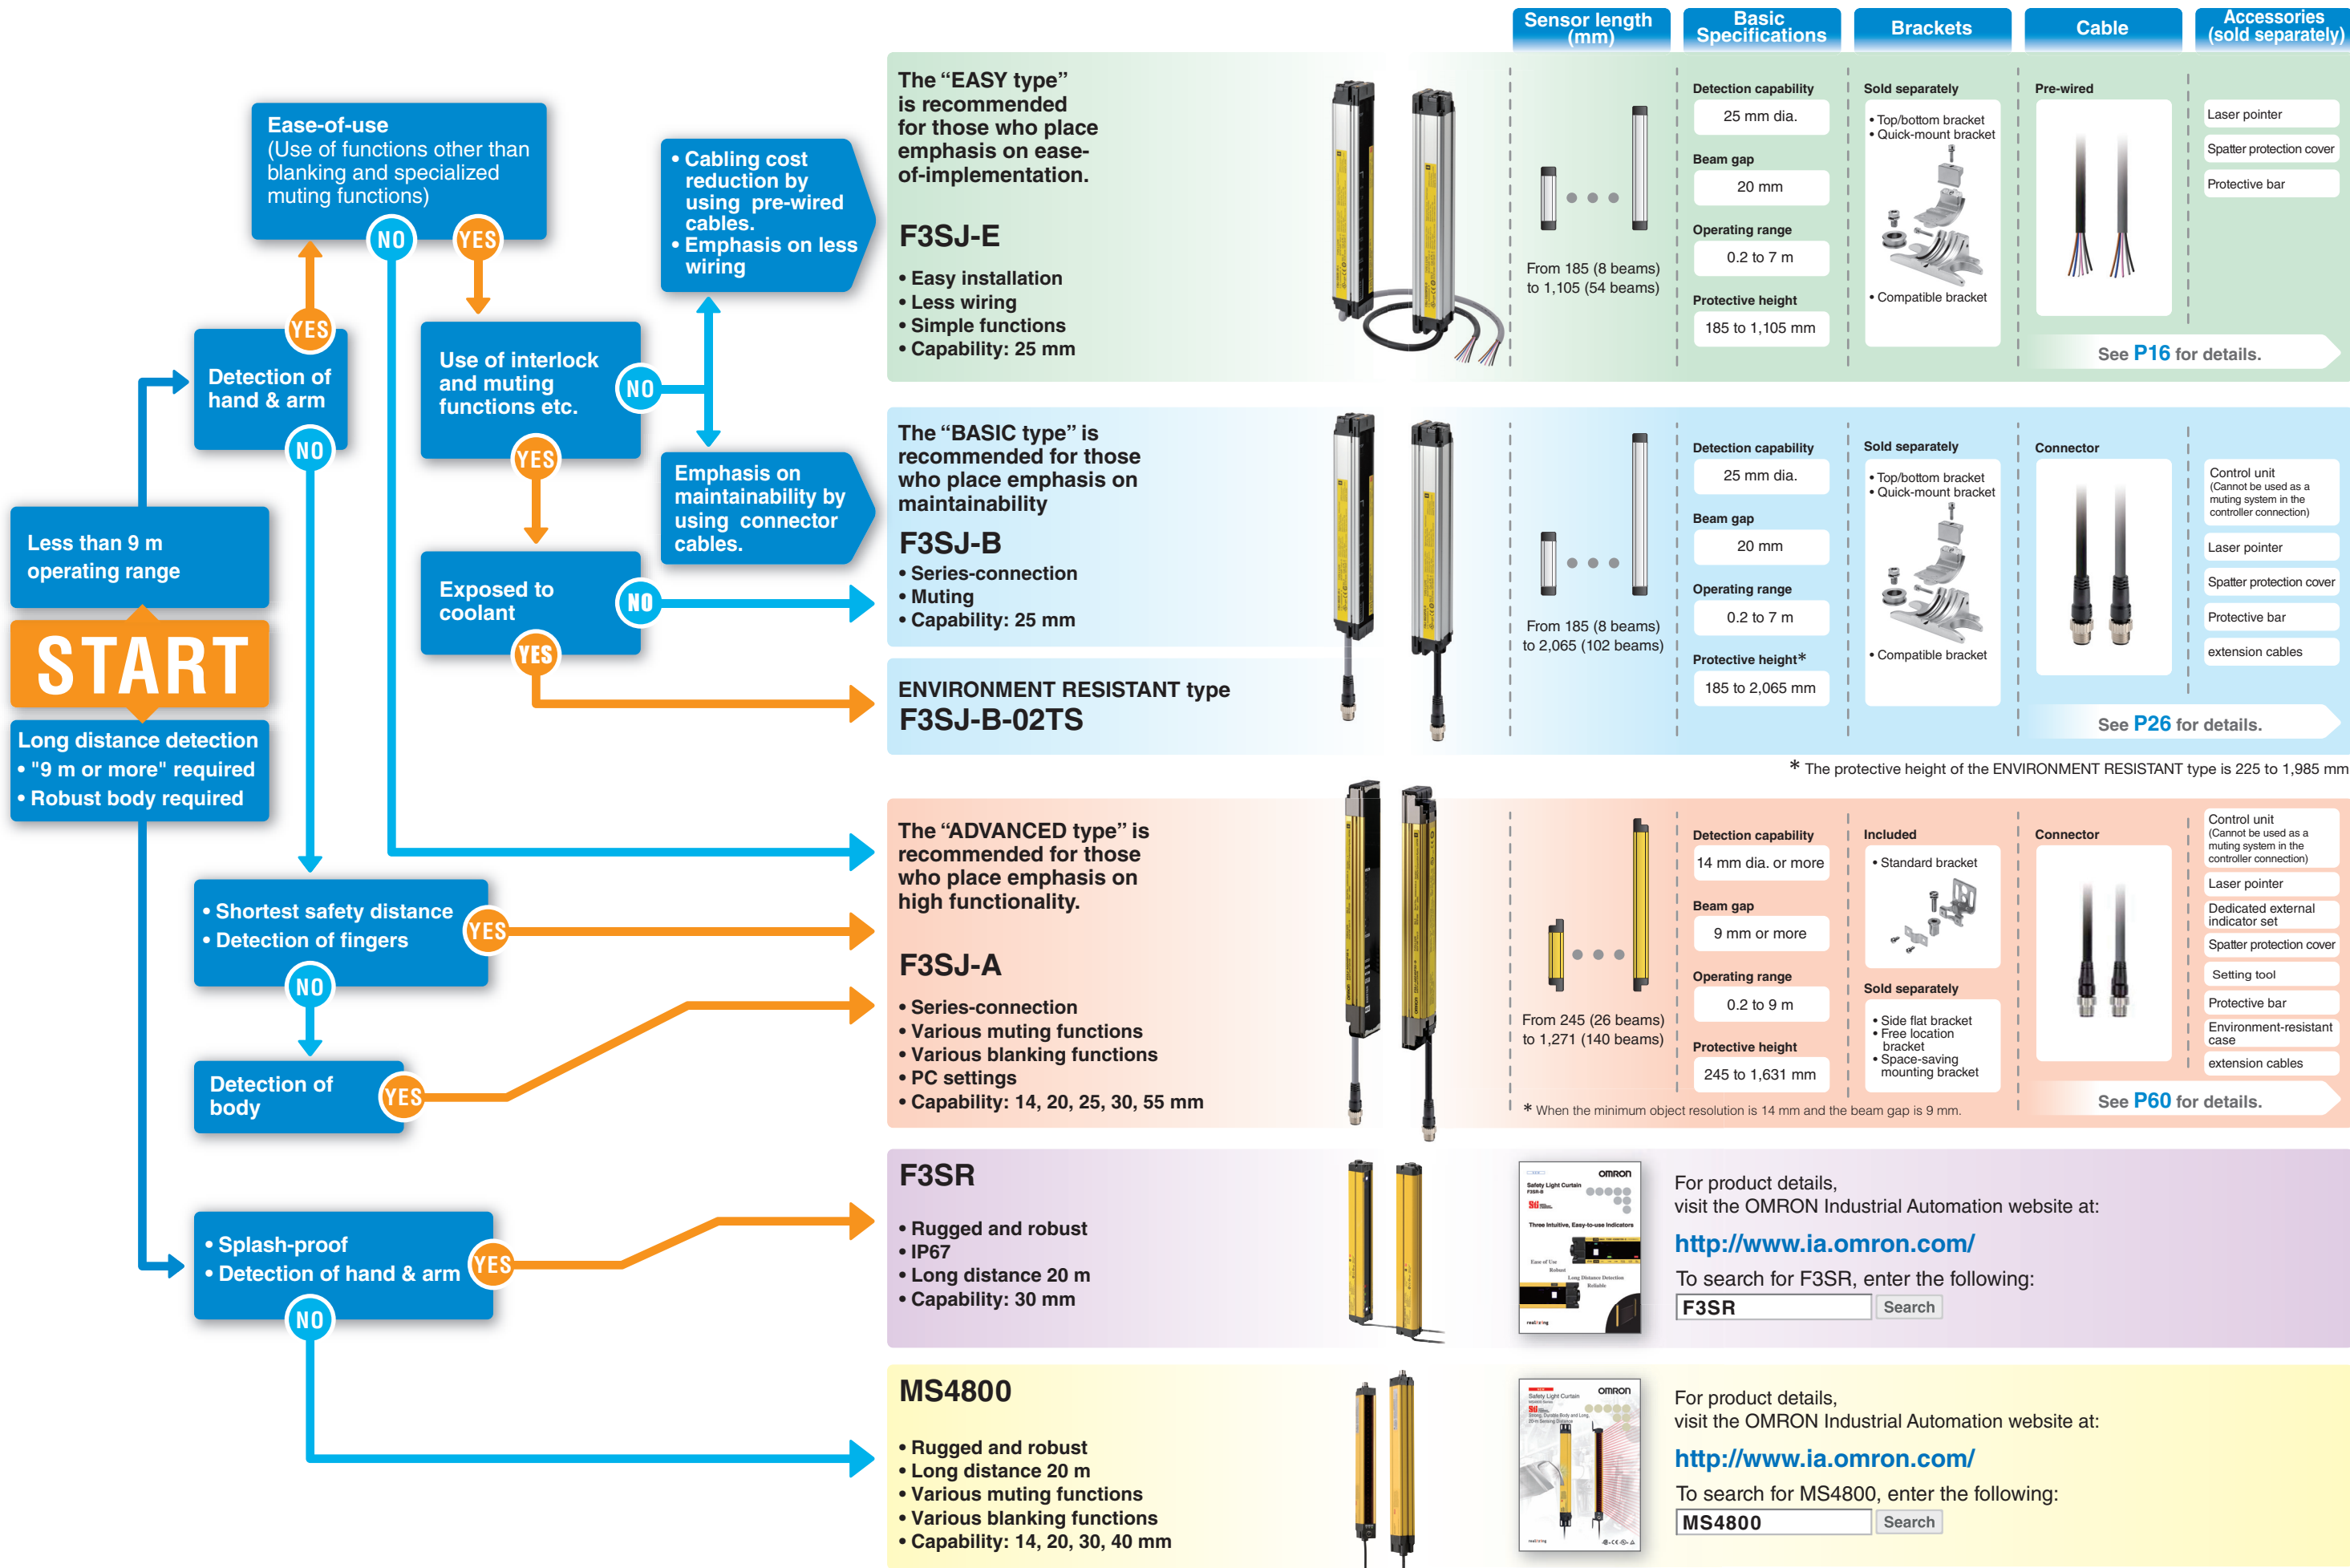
Sensor length (mm)
Basic Specifications
Brackets
Cable
Accessories (sold separately)

Ease-of-use
(Use of functions other than blanking and specialized muting functions)
NO
YES

• Cabling cost reduction by using pre-wired cables.
• Emphasis on less wiring

YES
Detection of hand & arm
NO

Use of interlock and muting functions etc.
NO
YES

Emphasis on maintainability by using connector cables.

Exposed to coolant
NO
YES

Less than 9 m operating range

START

Long distance detection
• "9 m or more" required
• Robust body required

The "EASY type" is recommended for those who place emphasis on ease-of-implementation.

F3SJ-E

• Easy installation
• Less wiring
• Simple functions
• Capability: 25 mm

From 185 (8 beams) to 1,105 (54 beams)

Detection capability
25 mm dia.
Beam gap
20 mm
Operating range
0.2 to 7 m
Protective height
185 to 1,105 mm

Sold separately
• Top/bottom bracket
• Quick-mount bracket
• Compatible bracket

Pre-wired

Laser pointer
Spatter protection cover
Protective bar

See P16 for details.

The "BASIC type" is recommended for those who place emphasis on maintainability

F3SJ-B
• Series-connection
• Muting
• Capability: 25 mm

ENVIRONMENT RESISTANT type
F3SJ-B-02TS

From 185 (8 beams) to 2,065 (102 beams)

Detection capability
25 mm dia.
Beam gap
20 mm
Operating range
0.2 to 7 m
Protective height*
185 to 2,065 mm

Sold separately
• Top/bottom bracket
• Quick-mount bracket
• Compatible bracket

Connector

Control unit
(Cannot be used as a muting system in the controller connection)
Laser pointer
Spatter protection cover
Protective bar
extension cables

See P26 for details.

* The protective height of the ENVIRONMENT RESISTANT type is 225 to 1,985 mm

• Shortest safety distance
• Detection of fingers
YES
NO

Detection of body
YES

The "ADVANCED type" is recommended for those who place emphasis on high functionality.

F3SJ-A

• Series-connection
• Various muting functions
• Various blanking functions
• PC settings
• Capability: 14, 20, 25, 30, 55 mm

From 245 (26 beams) to 1,271 (140 beams)

Detection capability
14 mm dia. or more
Beam gap
9 mm or more
Operating range
0.2 to 9 m
Protective height
245 to 1,631 mm

* When the minimum object resolution is 14 mm and the beam gap is 9 mm.

Included
• Standard bracket
Sold separately
• Side flat bracket
• Free location bracket
• Space-saving mounting bracket

Connector

Control unit
(Cannot be used as a muting system in the controller connection)
Laser pointer
Dedicated external indicator set
Spatter protection cover
Setting tool
Protective bar
Environment-resistant case
extension cables

See P60 for details.

• Splash-proof
• Detection of hand & arm
YES
NO

F3SR

• Rugged and robust
• IP67
• Long distance 20 m
• Capability: 30 mm

For product details,
visit the OMRON Industrial Automation website at:
http://www.ia.omron.com/
To search for F3SR, enter the following:
F3SR Search

MS4800

• Rugged and robust
• Long distance 20 m
• Various muting functions
• Various blanking functions
• Capability: 14, 20, 30, 40 mm

For product details,
visit the OMRON Industrial Automation website at:
http://www.ia.omron.com/
To search for MS4800, enter the following:
MS4800 Search